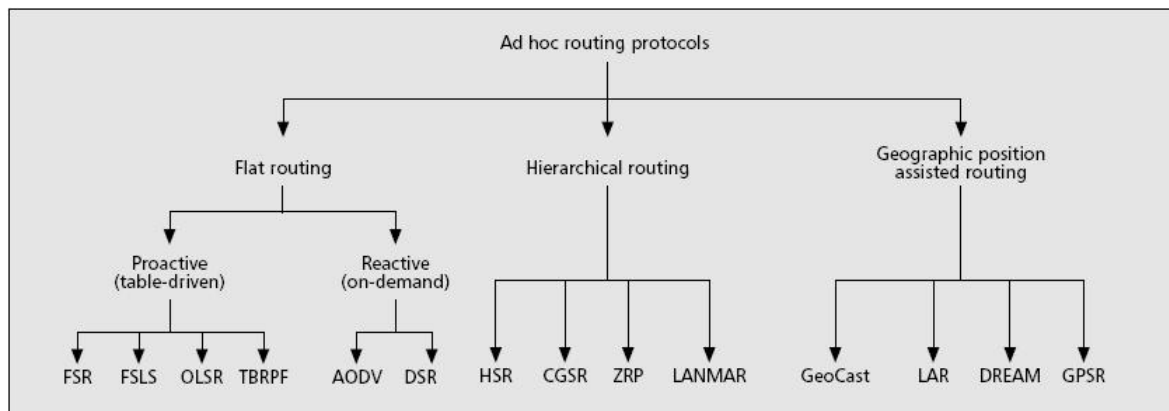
Ad hoc routing protocols

Flat routing

Hierarchical routing

Geographic position assisted routing

Proactive (table-driven)

Reactive (on-demand)

FSR

FSLS

OLSR

TBRPF

AODV

DSR

HSR

CGSR

ZRP

LANMAR

GeoCast

LAR

DREAM

GPSR